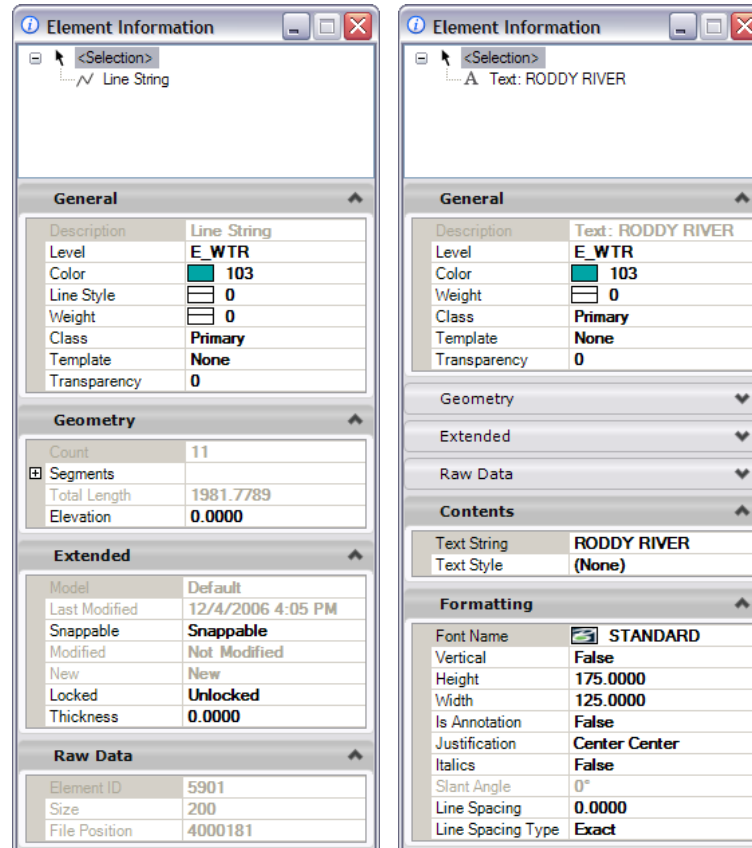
Element Information

<Selection>
Line String

General

| Description | Line String |
|---|---|
| Level | E_WTR |
| Color | 103 |
| Line Style | 0 |
| Weight | 0 |
| Class | Primary |
| Template | None |
| Transparency | 0 |

Geometry

| Count | 11 |
|---|---|
| Segments | |
| Total Length | 1981.7789 |
| Elevation | 0.0000 |

Extended

| Model | Default |
|---|---|
| Last Modified | 12/4/2006 4:05 PM |
| Snappable | Snappable |
| Modified | Not Modified |
| New | New |
| Locked | Unlocked |
| Thickness | 0.0000 |

Raw Data

| Element ID | 5901 |
|---|---|
| Size | 200 |
| File Position | 4000181 |

Element Information

<Selection>
Text: RODDY RIVER

General

| Description | Text: RODDY RIVER |
|---|---|
| Level | E_WTR |
| Color | 103 |
| Weight | 0 |
| Class | Primary |
| Template | None |
| Transparency | 0 |

Geometry

Extended

Raw Data

Contents

| Text String | RODDY RIVER |
|---|---|
| Text Style | (None) |

Formatting

| Font Name | STANDARD |
|---|---|
| Vertical | False |
| Height | 175.0000 |
| Width | 125.0000 |
| Is Annotation | False |
| Justification | Center Center |
| Italics | False |
| Slant Angle | 0° |
| Line Spacing | 0.0000 |
| Line Spacing Type | Exact |